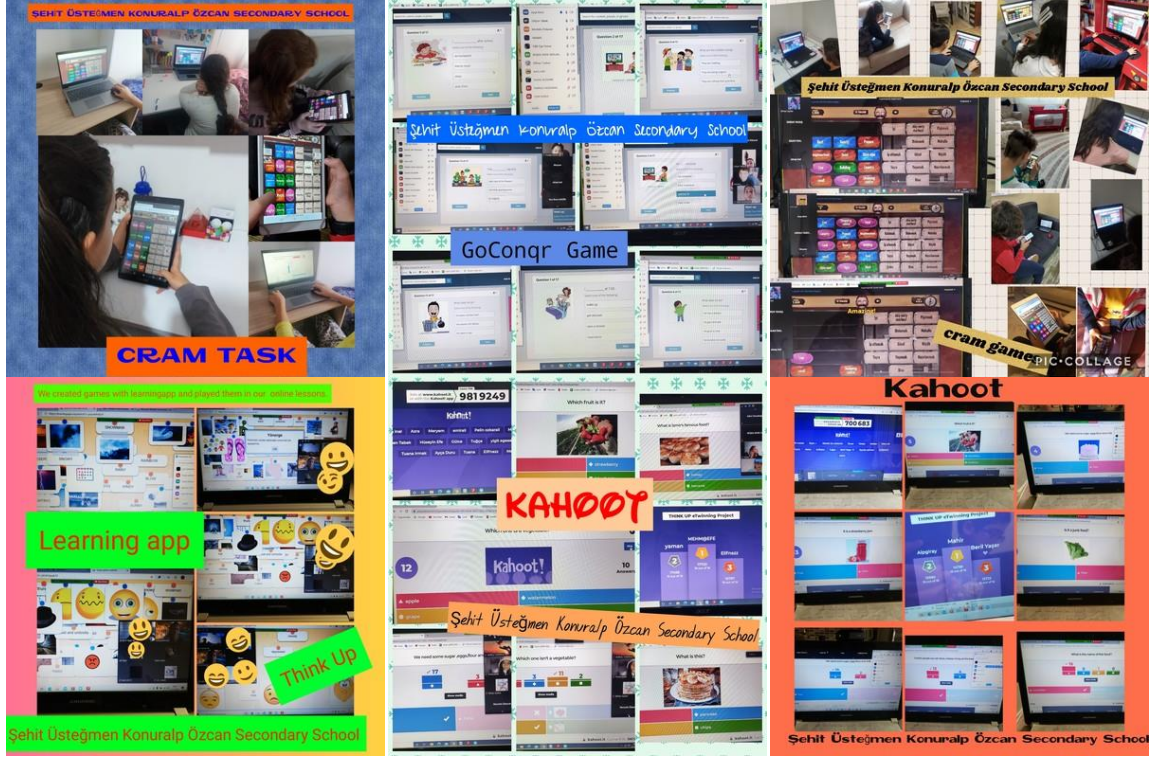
Şehit Üsteğmen Konuralp Özcan Secondary School

CRAM TASK

Şehit Üsteğmen Konuralp Özcan Secondary School

GoConqr Game

Şehit Üsteğmen Konuralp Özcan Secondary School

cram game

PIC·COLLAGE

We created games with learningapp and played them in our online lessons.

Learning app

Think Up

Şehit Üsteğmen Konuralp Özcan Secondary School

9819249

Which fruit is it?

KAHOOT

Kahoot!

THINK UP eTwinning Project

Şehit Üsteğmen Konuralp Özcan Secondary School

What is this?

Kahoot

700 683

Şehit Üsteğmen Konuralp Özcan Secondary School